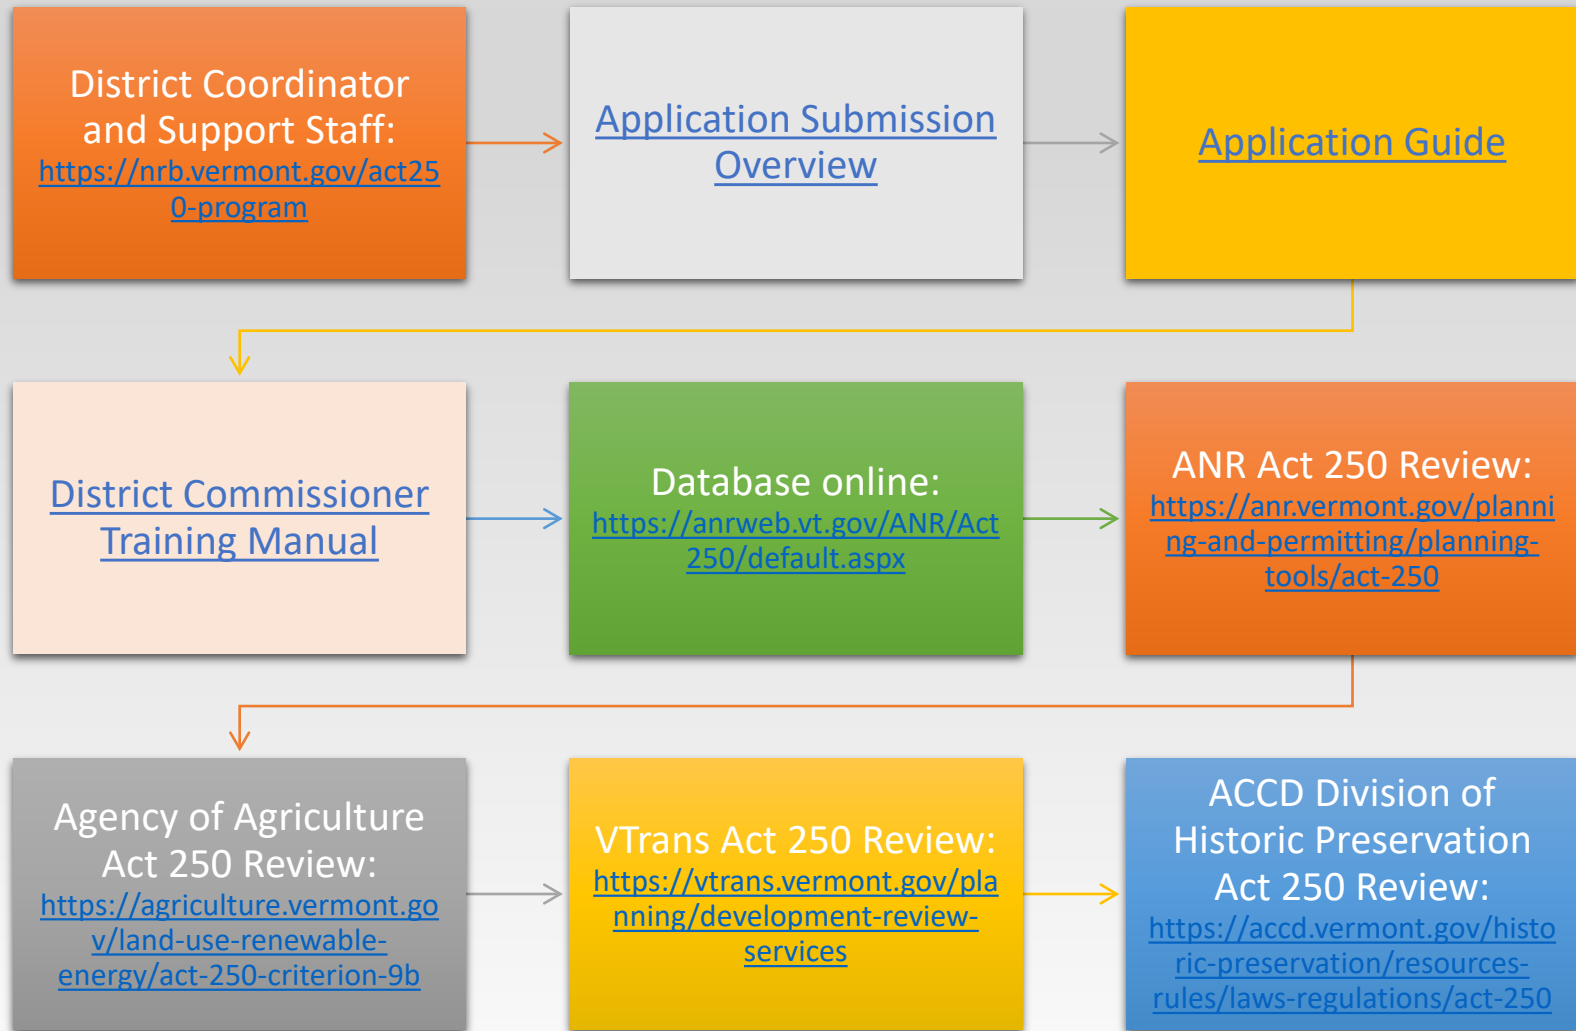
District Coordinator and Support Staff: https://nrb.vermont.gov/act250-program

Application Submission Overview

Application Guide

District Commissioner Training Manual

Database online: https://anrweb.vt.gov/ANR/Act250/default.aspx

ANR Act 250 Review: https://anr.vermont.gov/planning-and-permitting/planning-tools/act-250

Agency of Agriculture Act 250 Review: https://agriculture.vermont.gov/land-use-renewable-energy/act-250-criterion-9b

VTrans Act 250 Review: https://vtrans.vermont.gov/planning/development-review-services

ACCD Division of Historic Preservation Act 250 Review: https://accd.vermont.gov/historic-preservation/resources-rules/laws-regulations/act-250